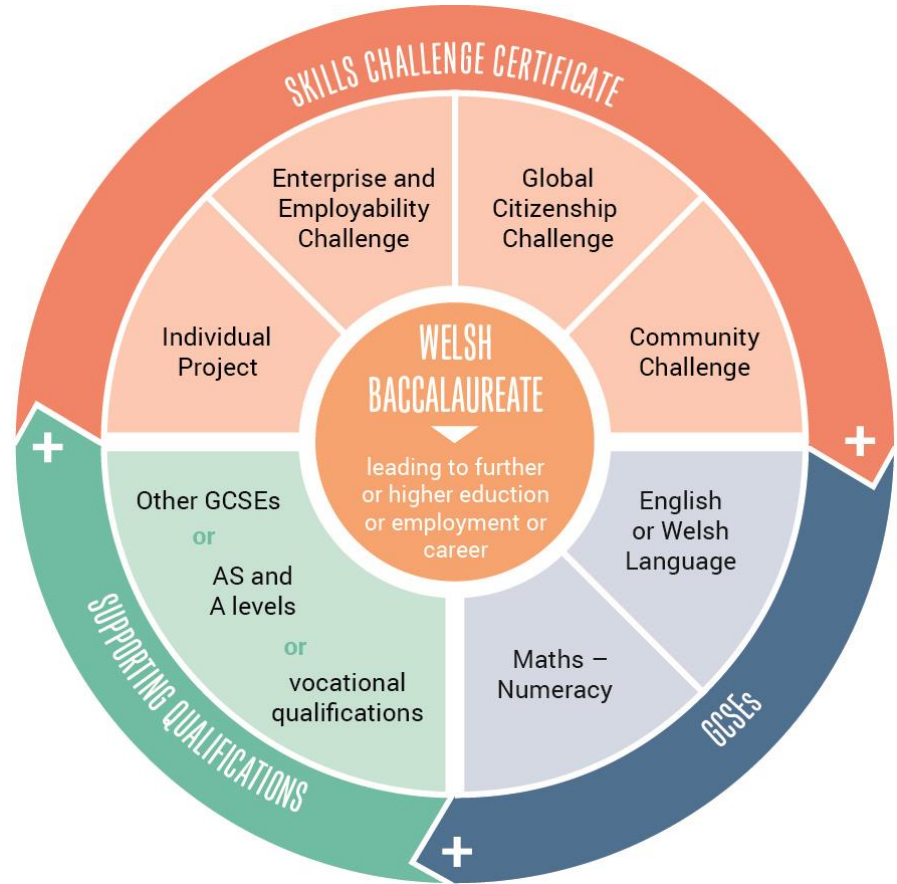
SKILLS CHALLENGE CERTIFICATE

Individual Project

Enterprise and Employability Challenge

Global Citizenship Challenge

Community Challenge

WELSH BACCALAUREATE

leading to further or higher eduction or employment or career

+

+

+

Other GCSEs
or
AS and A levels
or
vocational qualifications

SUPPORTING QUALIFICATIONS

English or Welsh Language

Maths – Numeracy

GCSEs